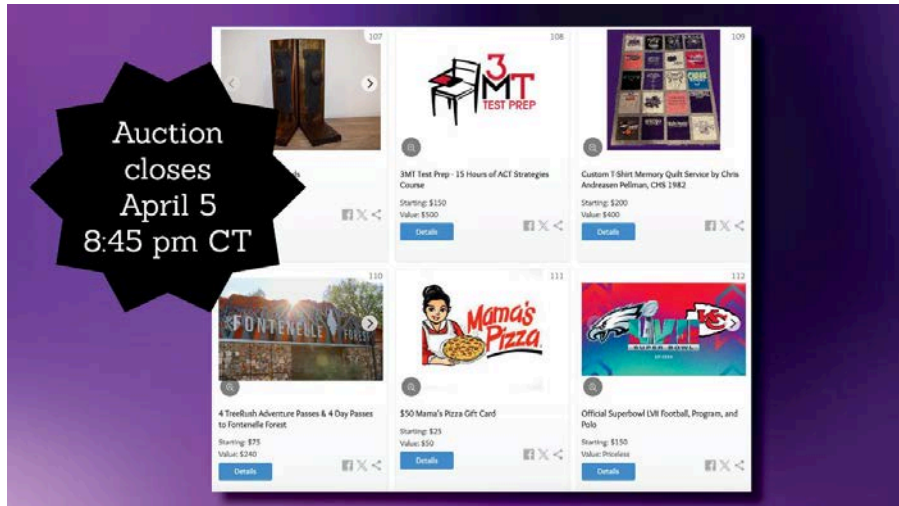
Auction closes April 5 8:45 pm CT

107

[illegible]

Details

108

3MT TEST PREP

3MT Test Prep - 15 Hours of ACT Strategies Course

Starting: $150
Value: $500

Details

109

Custom T-Shirt Memory Quilt Service by Chris Andreasen Pellman, CHS 1982

Starting: $200
Value: $400

Details

110

FONTENELLE FOREST

4 TreeRush Adventure Passes & 4 Day Passes to Fontenelle Forest

Starting: $75
Value: $240

Details

111

Mama's Pizza

$50 Mama's Pizza Gift Card

Starting: $25
Value: $50

Details

112

SUPER BOWL

Official Superbowl LVII football, Program, and Polo

Starting: $150
Value: Priceless

Details